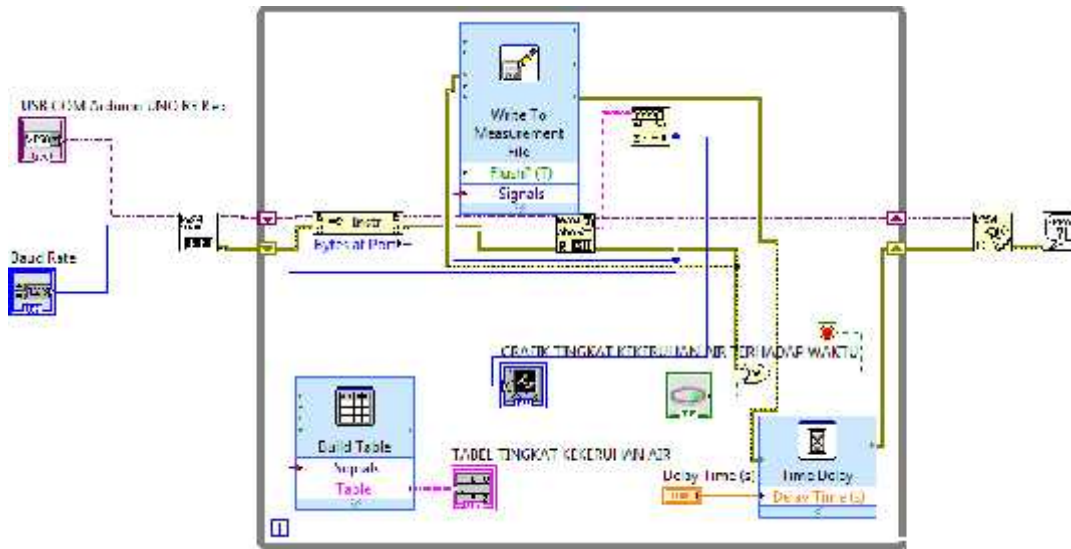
USB COM Arduino UNO R3 Res

Baud Rate

Write To Measurement File

Flush? (T)

Signals

Bytes at Port

GRAFIK TINGKAT KEKERUHAN AIR TERHADAP WAKTU

Build Table

Signals

Table

TABEL TINGKAT KEKERUHAN AIR

Delay Time (s)

Time Delay

Delay Time (s)